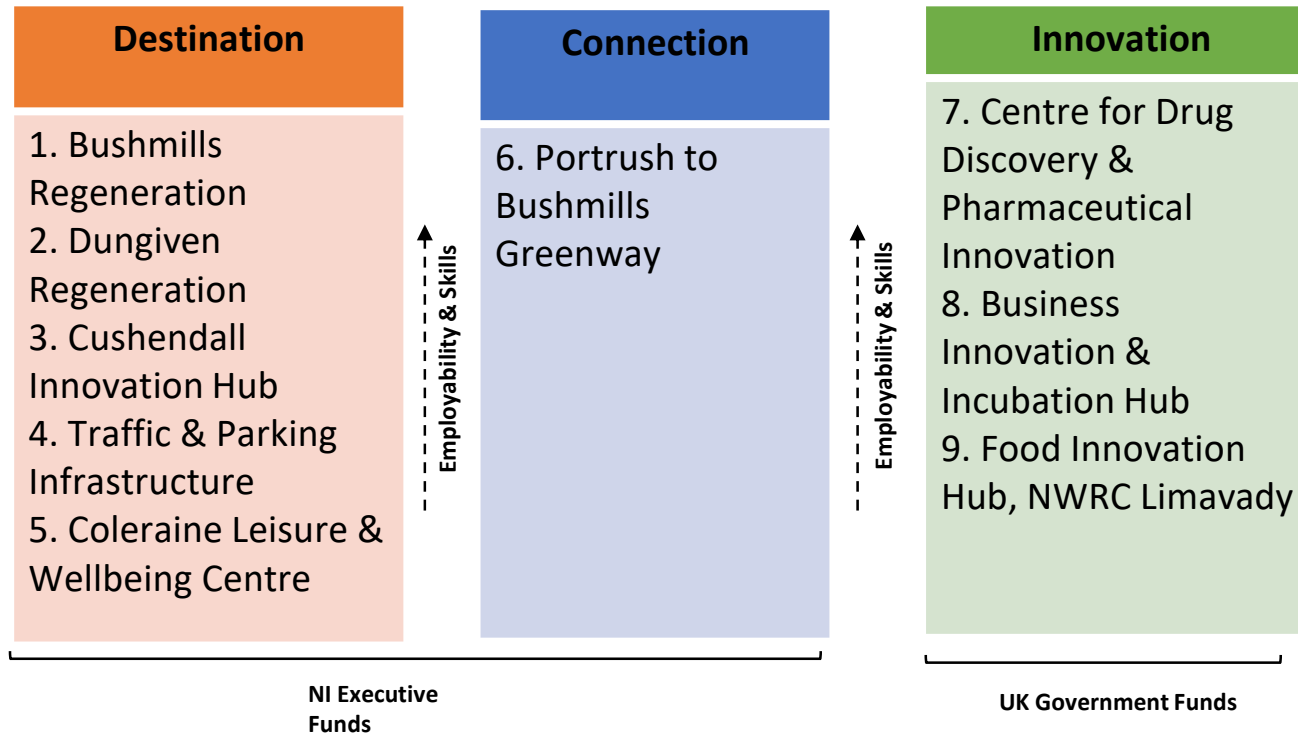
Destination

1. Bushmills Regeneration
2. Dungiven Regeneration
3. Cushendall Innovation Hub
4. Traffic & Parking Infrastructure
5. Coleraine Leisure & Wellbeing Centre

Employability & Skills

Connection

6. Portrush to Bushmills Greenway

Employability & Skills

Innovation

7. Centre for Drug Discovery & Pharmaceutical Innovation
8. Business Innovation & Incubation Hub
9. Food Innovation Hub, NWRC Limavady

NI Executive Funds

UK Government Funds